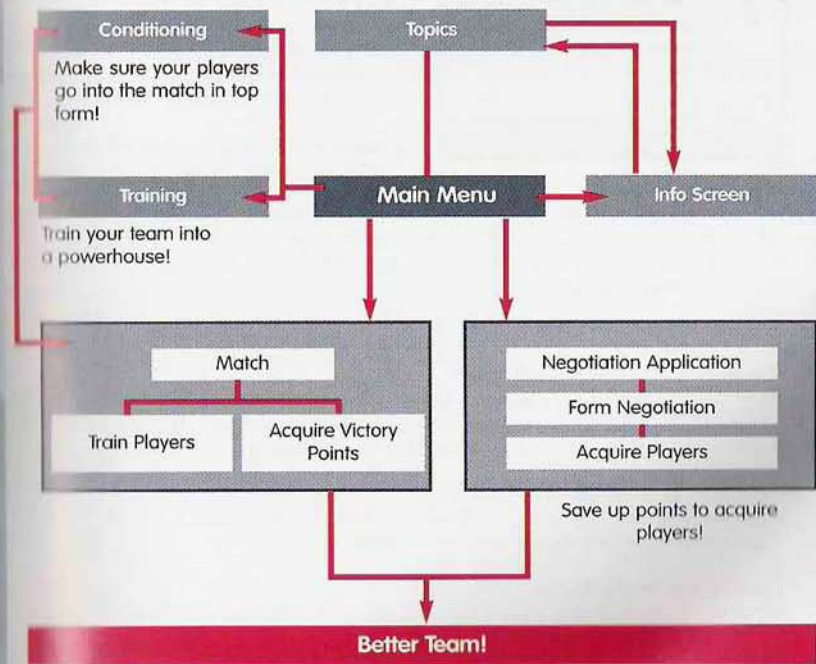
Conditioning

Make sure your players go into the match in top form!

Topics

Training

Main Menu

Info Screen

Train your team into a powerhouse!

Match

Train Players

Acquire Victory Points

Negotiation Application

Form Negotiation

Acquire Players

Save up points to acquire players!

Better Team!